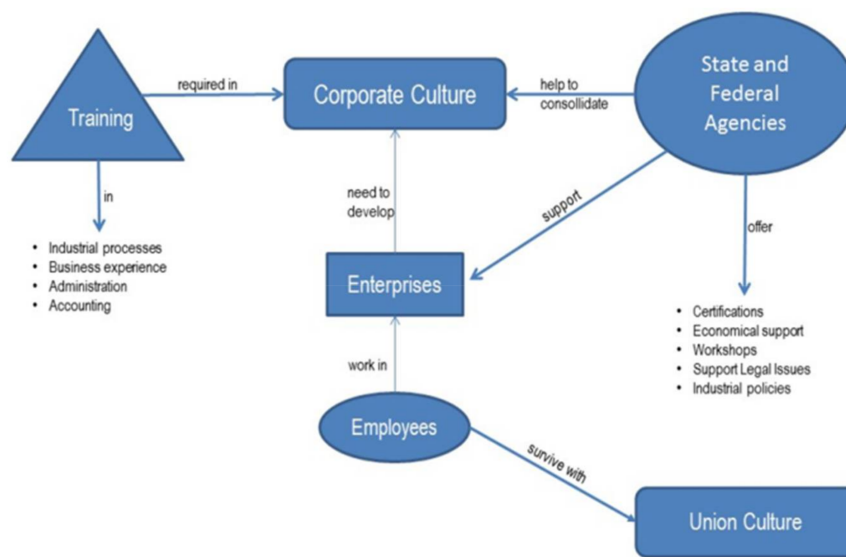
Training

required in

Corporate Culture

help to consolidate

State and Federal Agencies

in

- Industrial processes
- Business experience
- Administration
- Accounting

need to develop

support

offer

Enterprises

- Certifications
- Economical support
- Workshops
- Support Legal Issues
- Industrial policies

work in

Employees

survive with

Union Culture